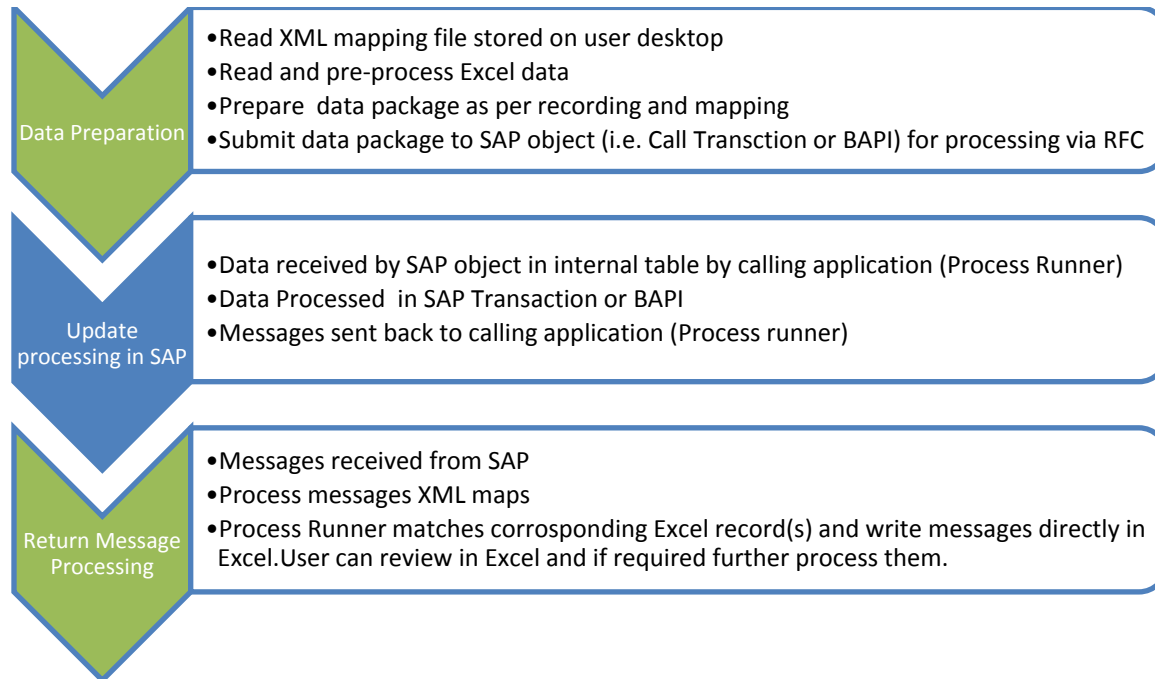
Data Preparation

•Read XML mapping file stored on user desktop
•Read and pre-process Excel data
•Prepare data package as per recording and mapping
•Submit data package to SAP object (i.e. Call Transction or BAPI) for processing via RFC

Update processing in SAP

•Data received by SAP object in internal table by calling application (Process Runner)
•Data Processed in SAP Transaction or BAPI
•Messages sent back to calling application (Process runner)

Return Message Processing

•Messages received from SAP
•Process messages XML maps
•Process Runner matches corrosponding Excel record(s) and write messages directly in Excel.User can review in Excel and if required further process them.